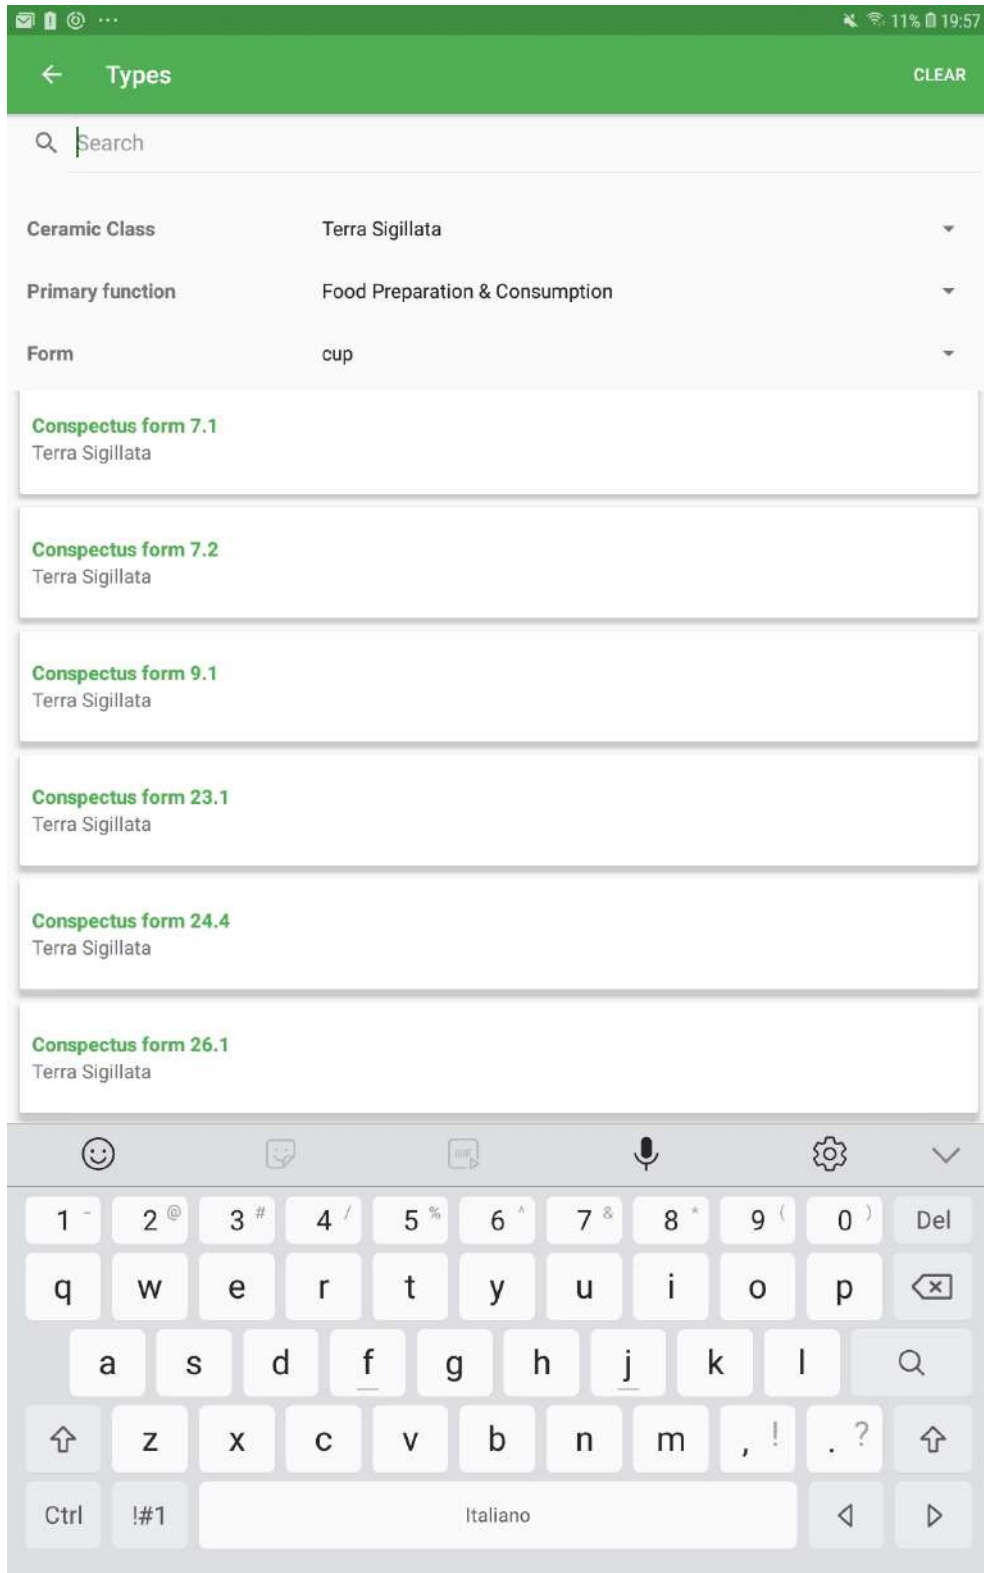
11% 19:57

Types

CLEAR

Search

Ceramic Class Terra Sigillata

Primary function Food Preparation & Consumption

Form cup

Conspectus form 7.1
Terra Sigillata

Conspectus form 7.2
Terra Sigillata

Conspectus form 9.1
Terra Sigillata

Conspectus form 23.1
Terra Sigillata

Conspectus form 24.4
Terra Sigillata

Conspectus form 26.1
Terra Sigillata

1 - 2 @ 3 # 4 / 5 % 6 ^ 7 & 8 * 9 ( 0 ) Del

q w e r t y u i o p

a s d f g h j k l

z x c v b n m , ! . ?

Ctrl !#1 Italiano